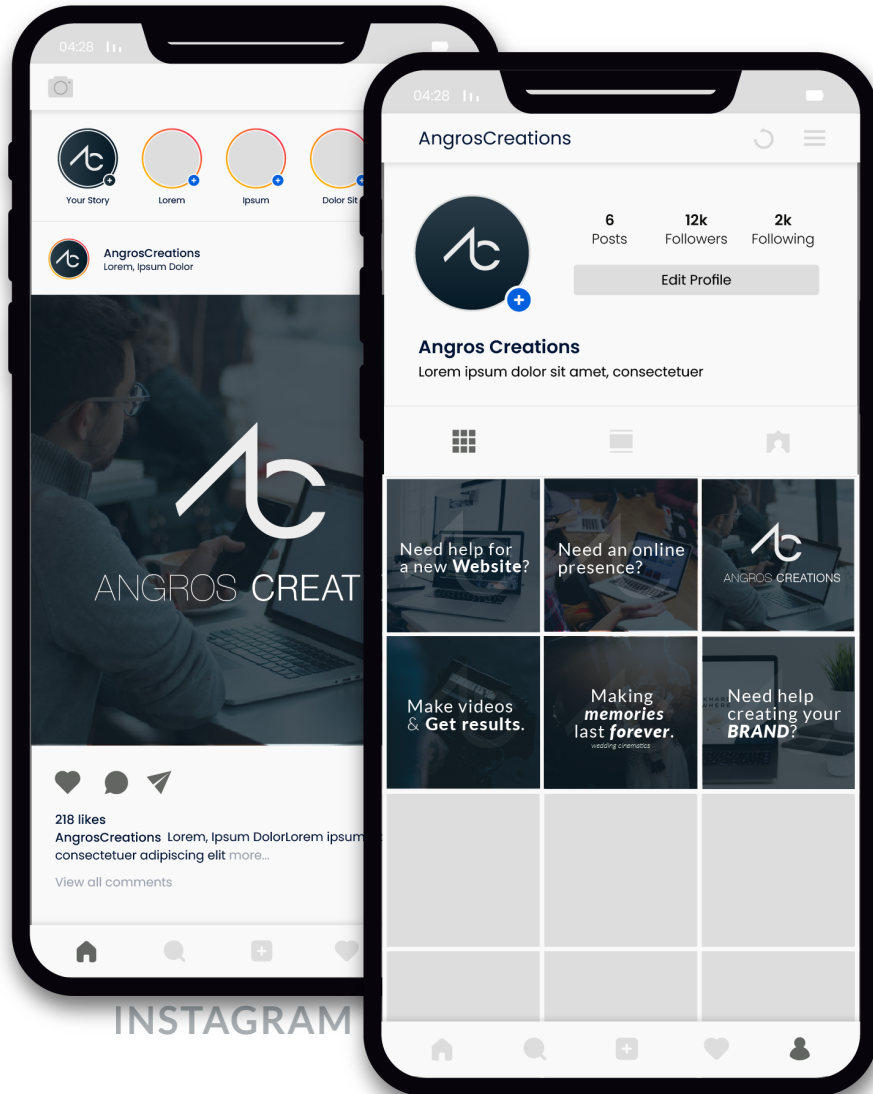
04:28

Your Story
Lorem
Ipsum
Dolor Sit

AngrosCreations
Lorem, Ipsum Dolor

ANGROS CREAT

218 likes
AngrosCreations Lorem, Ipsum DolorLorem ipsum consectetuer adipiscing elit more...
View all comments

INSTAGRAM

04:28

AngrosCreations

6 Posts
12k Followers
2k Following

Edit Profile

Angros Creations
Lorem ipsum dolor sit amet, consectetuer

Need help for a new Website?
Need an online presence?
ANGROS CREATIONS
Make videos & Get results.
Making memories last forever.
wedding cinematics
Need help creating your BRAND?